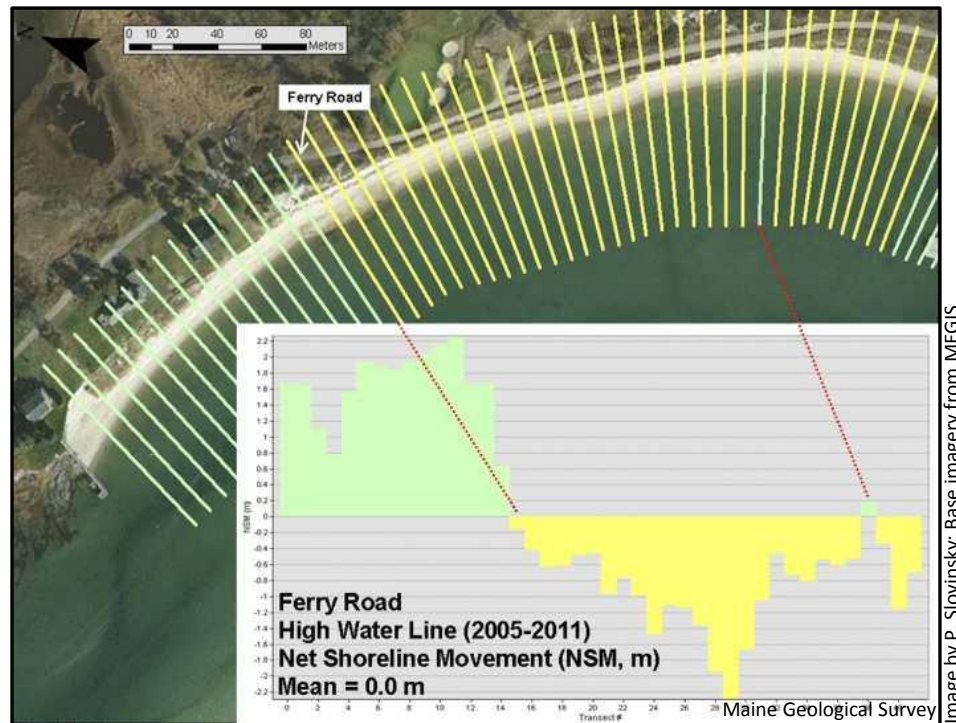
N

0 10 20 40 60 80 Meters

Ferry Road

2.2
2
1.8
1.6
1.4
1.2
1
0.8
0.6
0.4
0.2
0
-0.2
-0.4
-0.6
-0.8
-1
-1.2
-1.4
-1.6
-1.8
-2
-2.2

NSM (m)

0 2 4 6 8 10 12 14 16 18 20 22 24 26 28

Transect #

Ferry Road
High Water Line (2005-2011)
Net Shoreline Movement (NSM, m)
Mean = 0.0 m

Maine Geological Survey

Image by P. Slovinsky; Base imagery from MEGIS